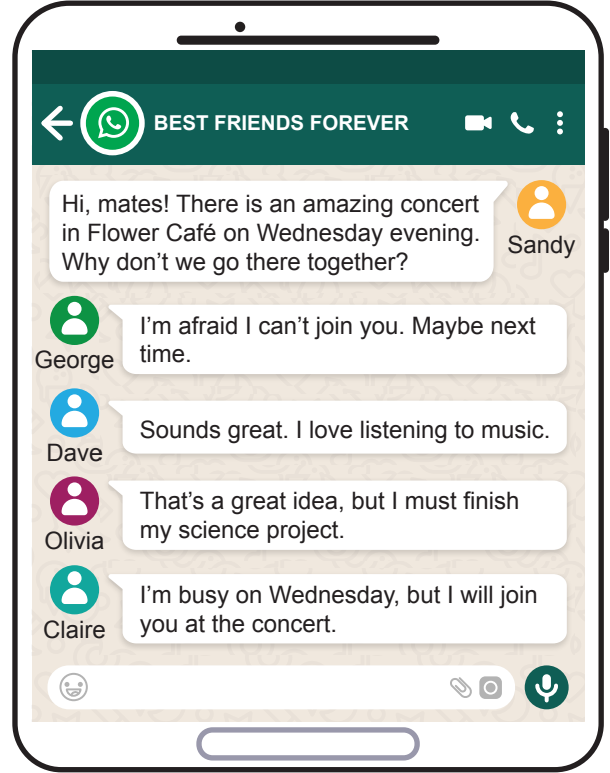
BEST FRIENDS FOREVER

Hi, mates! There is an amazing concert in Flower Café on Wednesday evening. Why don’t we go there together?

Sandy

George

I’m afraid I can’t join you. Maybe next time.

Dave

Sounds great. I love listening to music.

Olivia

That’s a great idea, but I must finish my science project.

Claire

I’m busy on Wednesday, but I will join you at the concert.